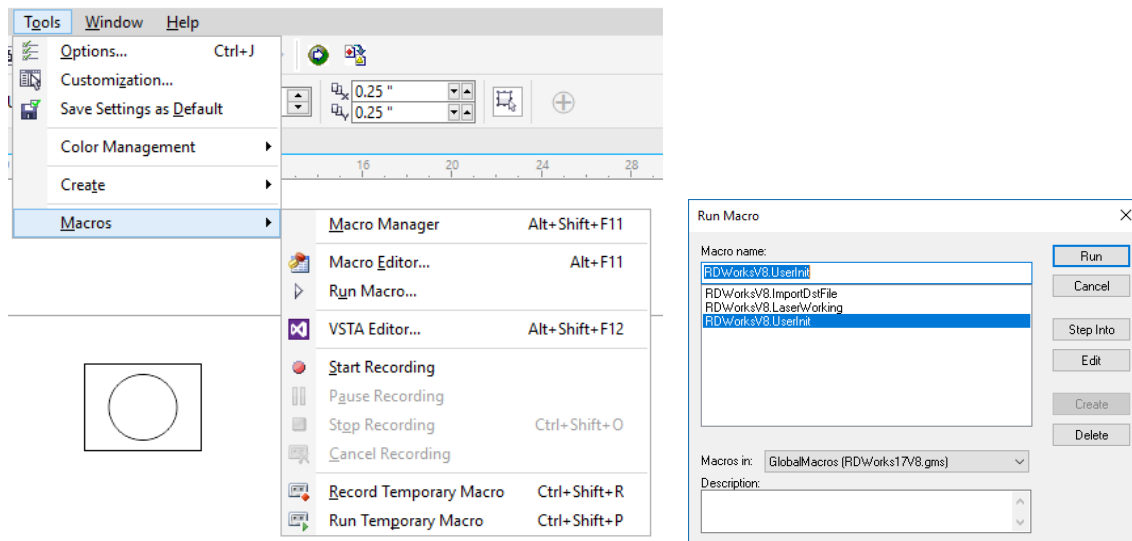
Tools Window Help

Options... Ctrl+J
Customization...
Save Settings as Default
Color Management
Create
Macros

0.25 "
0.25 "

16 20 24 28

Macro Manager Alt+Shift+F11
Macro Editor... Alt+F11
Run Macro...
VSTA Editor... Alt+Shift+F12
Start Recording
Pause Recording
Stop Recording Ctrl+Shift+O
Cancel Recording
Record Temporary Macro Ctrl+Shift+R
Run Temporary Macro Ctrl+Shift+P

Run Macro

Macro name:
RDWorksV8.UserInit
RDWorksV8.ImportDstFile
RDWorksV8.LaserWorking
RDWorksV8.UserInit

Run
Cancel
Step Into
Edit
Create
Delete

Macros in: GlobalMacros (RDWorks17V8.gms)
Description: